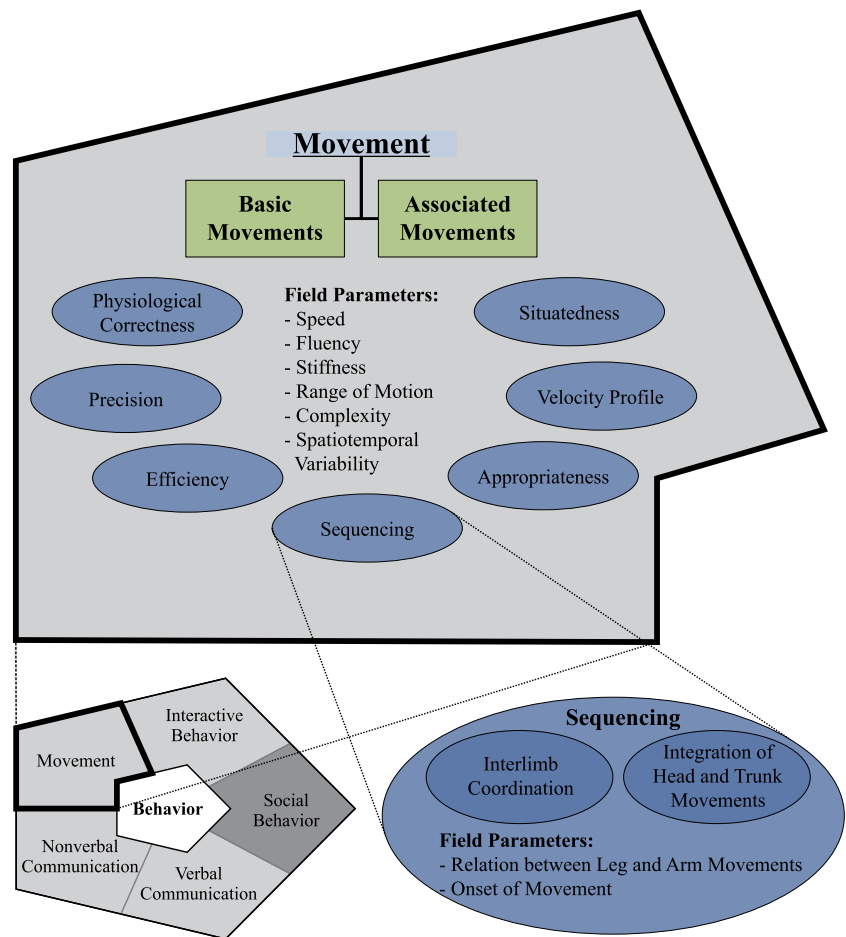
Movement

Basic Movements

Associated Movements

Physiological Correctness

Field Parameters:
- Speed
- Fluency
- Stiffness
- Range of Motion
- Complexity
- Spatiotemporal Variability

Situatedness

Precision

Velocity Profile

Efficiency

Appropriateness

Sequencing

Movement

Interactive Behavior

Behavior

Social Behavior

Nonverbal Communication

Verbal Communication

Sequencing

Interlimb Coordination

Integration of Head and Trunk Movements

Field Parameters:
- Relation between Leg and Arm Movements
- Onset of Movement